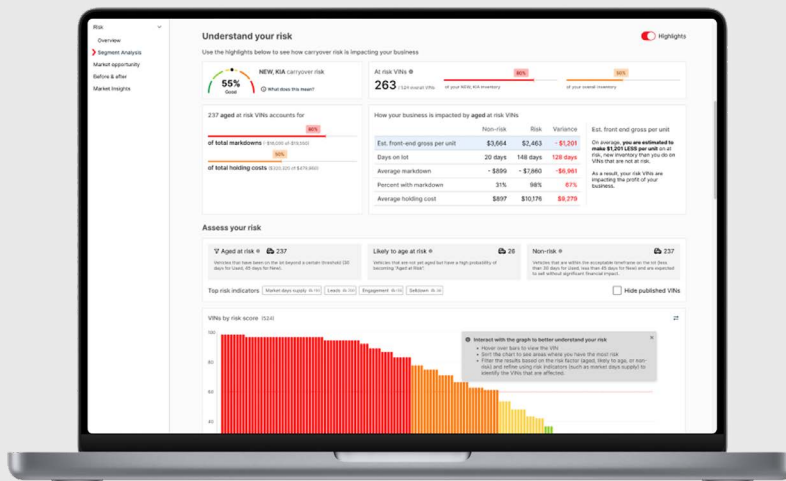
Risk
Overview
Segment Analysis
Market opportunity
Before & after
Market Insights

Understand your risk

Highlights

Use the highlights below to see how carryover risk is impacting your business

55%
Good

NEW, KIA carryover risk

What does this mean?

At risk VINs

263 / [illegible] overall VINs

80%
of your NEW, KIA inventory

50%
of your overall inventory

237 aged at risk VINs accounts for

90%
of total markdowns ($18,000 of $19,550)

50%
of total holding costs ($20,420 of $478,860)

How your business is impacted by aged at risk VINs

| | Non-risk | Risk | Variance |
|---|---|---|---|
| Est. front-end gross per unit | $3,664 | $2,463 | - $1,201 |
| Days on lot | 20 days | 148 days | 128 days |
| Average markdown | - $899 | - $1,860 | -$9,961 |
| Percent with markdown | 31% | 98% | 67% |
| Average holding cost | $897 | $10,176 | $9,279 |

Est. front end gross per unit

On average, you are estimated to make $1,201 LESS per unit on at risk, new inventory than you do on VINs that are not at risk.

As a result, your risk VINs are impacting the profit of your business.

Assess your risk

Aged at risk 237
Vehicles that have been on the lot beyond a certain threshold (30 days for Used, 45 days for New).

Likely to age at risk 26
Vehicles that are not aged but have a high probability of becoming 'Aged at Risk'.

Non-risk 237
Vehicles that are still within the acceptable timeframe on the lot (less than 30 days for Used, less than 45 days for New) and are expected to sell without significant financial impact.

Top risk indicators
Market days supply
Leads
Engagement
Sell-down

Hide published VINs

VINs by risk score (524)

100
80
60
40

Interact with the graph to better understand your risk
• Hover over bars to view the VIN
• Sort the chart to see areas where you have the most risk
• Filter the results based on the risk factor (aged, likely to age, or non-risk) and refine using risk indicators (such as market days supply) to identify the VINs that are affected.